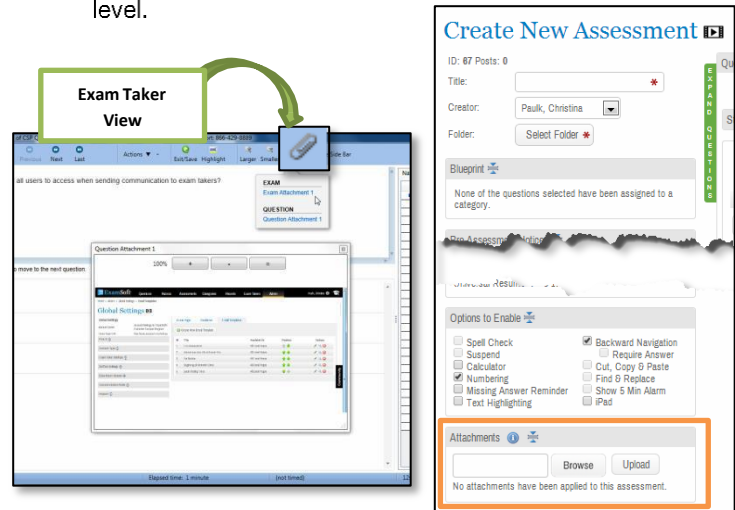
level.

Exam Taker View

866-429-8889

Previous Next Last

Actions ▼

Exit/Save Highlight

Larger Smaller

Side Bar

all users to access when sending communication to exam takers?

EXAM
Exam Attachment 1

QUESTION
Question Attachment 1

o move to the next question

Question Attachment 1

100%

Global Settings

Elapsed time: 1 minute

(not timed)

Create New Assessment

ID: 67 Posts: 0

Title: *

Creator: Paulk, Christina

Folder: Select Folder *

EXPAND QUESTIONS

Blueprint

None of the questions selected have been assigned to a category.

Options to Enable

Spell Check
Suspend
Calculator
Numbering
Missing Answer Reminder
Text Highlighting
Backward Navigation
Require Answer
Cut, Copy & Paste
Find & Replace
Show 5 Min Alarm
iPad

Attachments

Browse Upload

No attachments have been applied to this assessment.